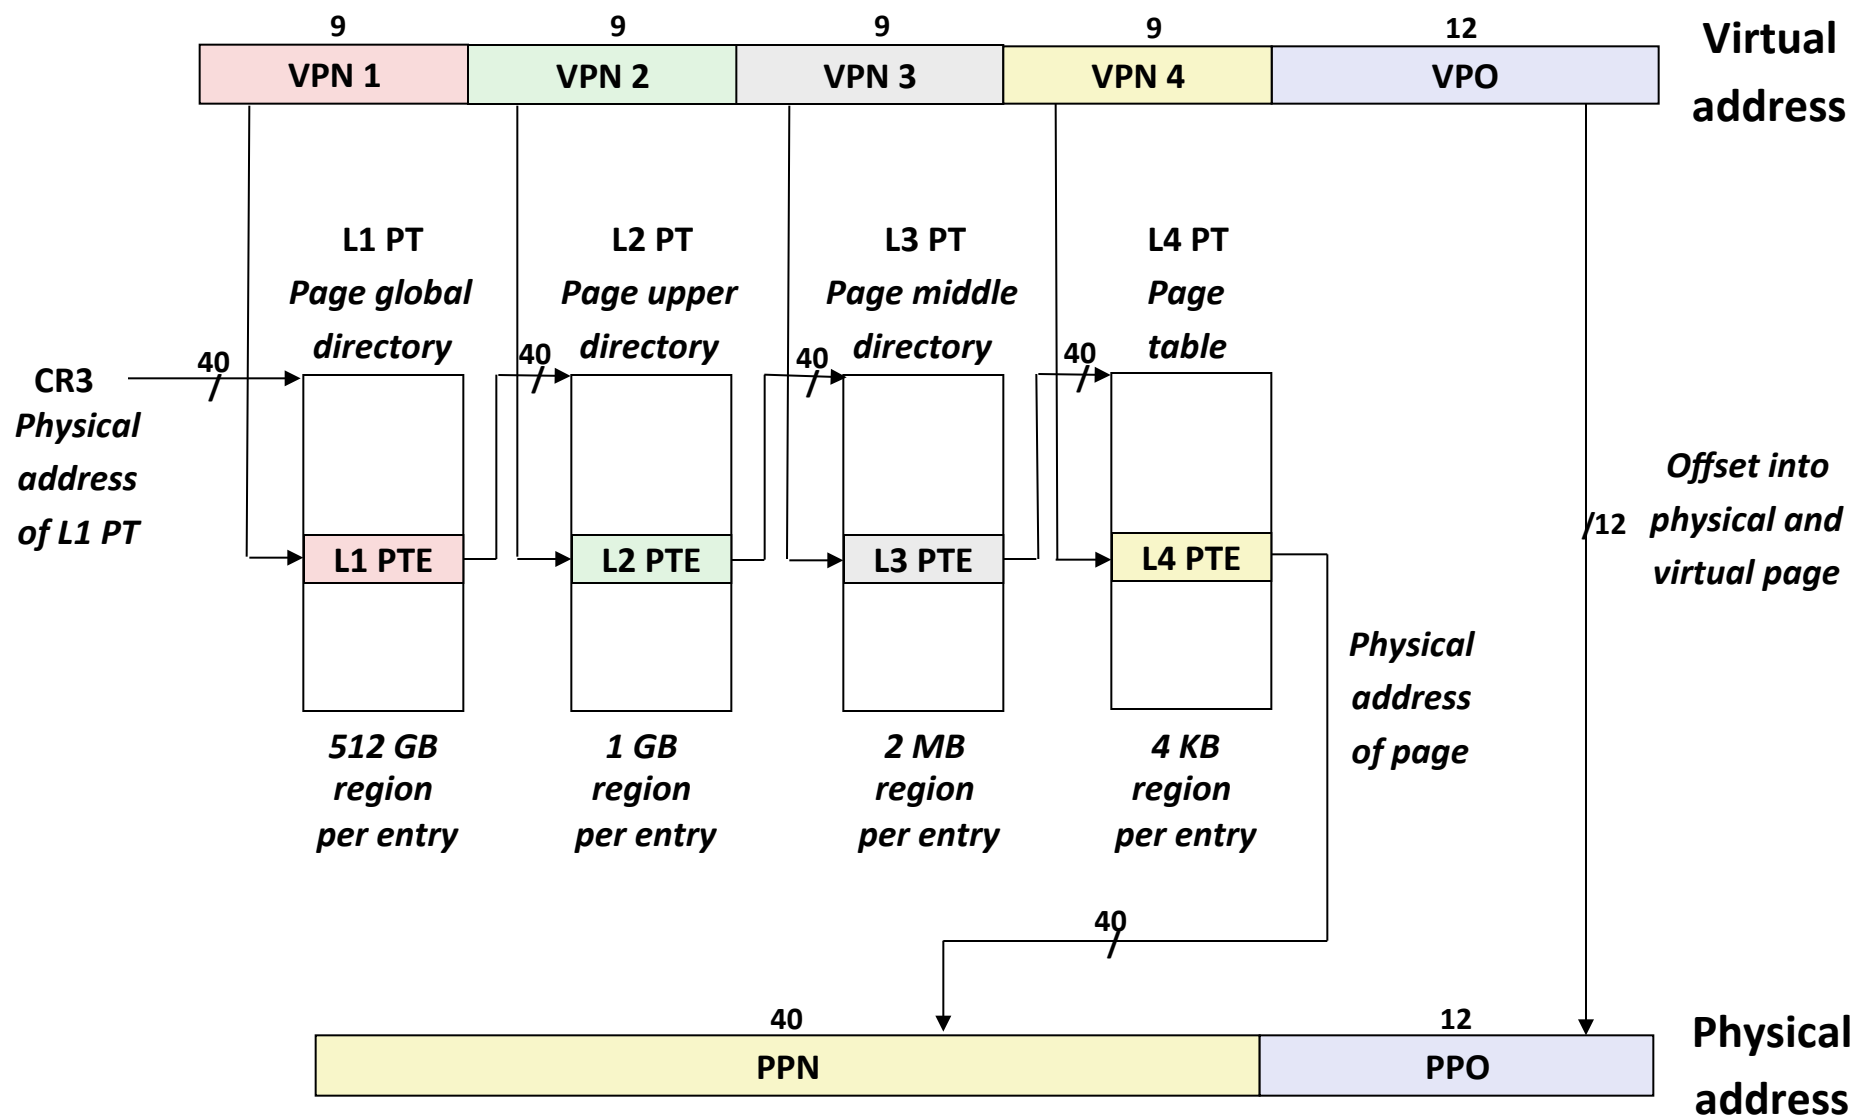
9 9 9 9 12

| VPN 1 | VPN 2 | VPN 3 | VPN 4 | VPO |
|---|---|---|---|---|

Virtual address

L1 PT
Page global directory

L2 PT
Page upper directory

L3 PT
Page middle directory

L4 PT
Page table

CR3
Physical address of L1 PT

40
40
40
40

L1 PTE
L2 PTE
L3 PTE
L4 PTE

/12

Offset into physical and virtual page

Physical address of page

512 GB region per entry

1 GB region per entry

2 MB region per entry

4 KB region per entry

40

40 12

| PPN | PPO |
|---|---|

Physical address